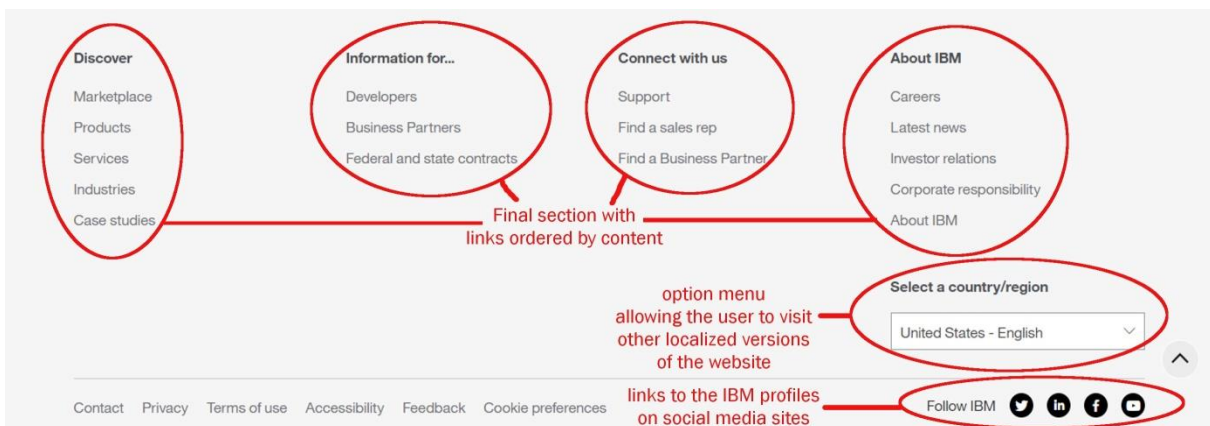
Discover

Marketplace

Products

Services

Industries

Case studies

Information for...

Developers

Business Partners

Federal and state contracts

Connect with us

Support

Find a sales rep

Find a Business Partner

About IBM

Careers

Latest news

Investor relations

Corporate responsibility

About IBM

Final section with links ordered by content

option menu allowing the user to visit other localized versions of the website

Select a country/region

United States - English

Contact Privacy Terms of use Accessibility Feedback Cookie preferences

links to the IBM profiles on social media sites

Follow IBM